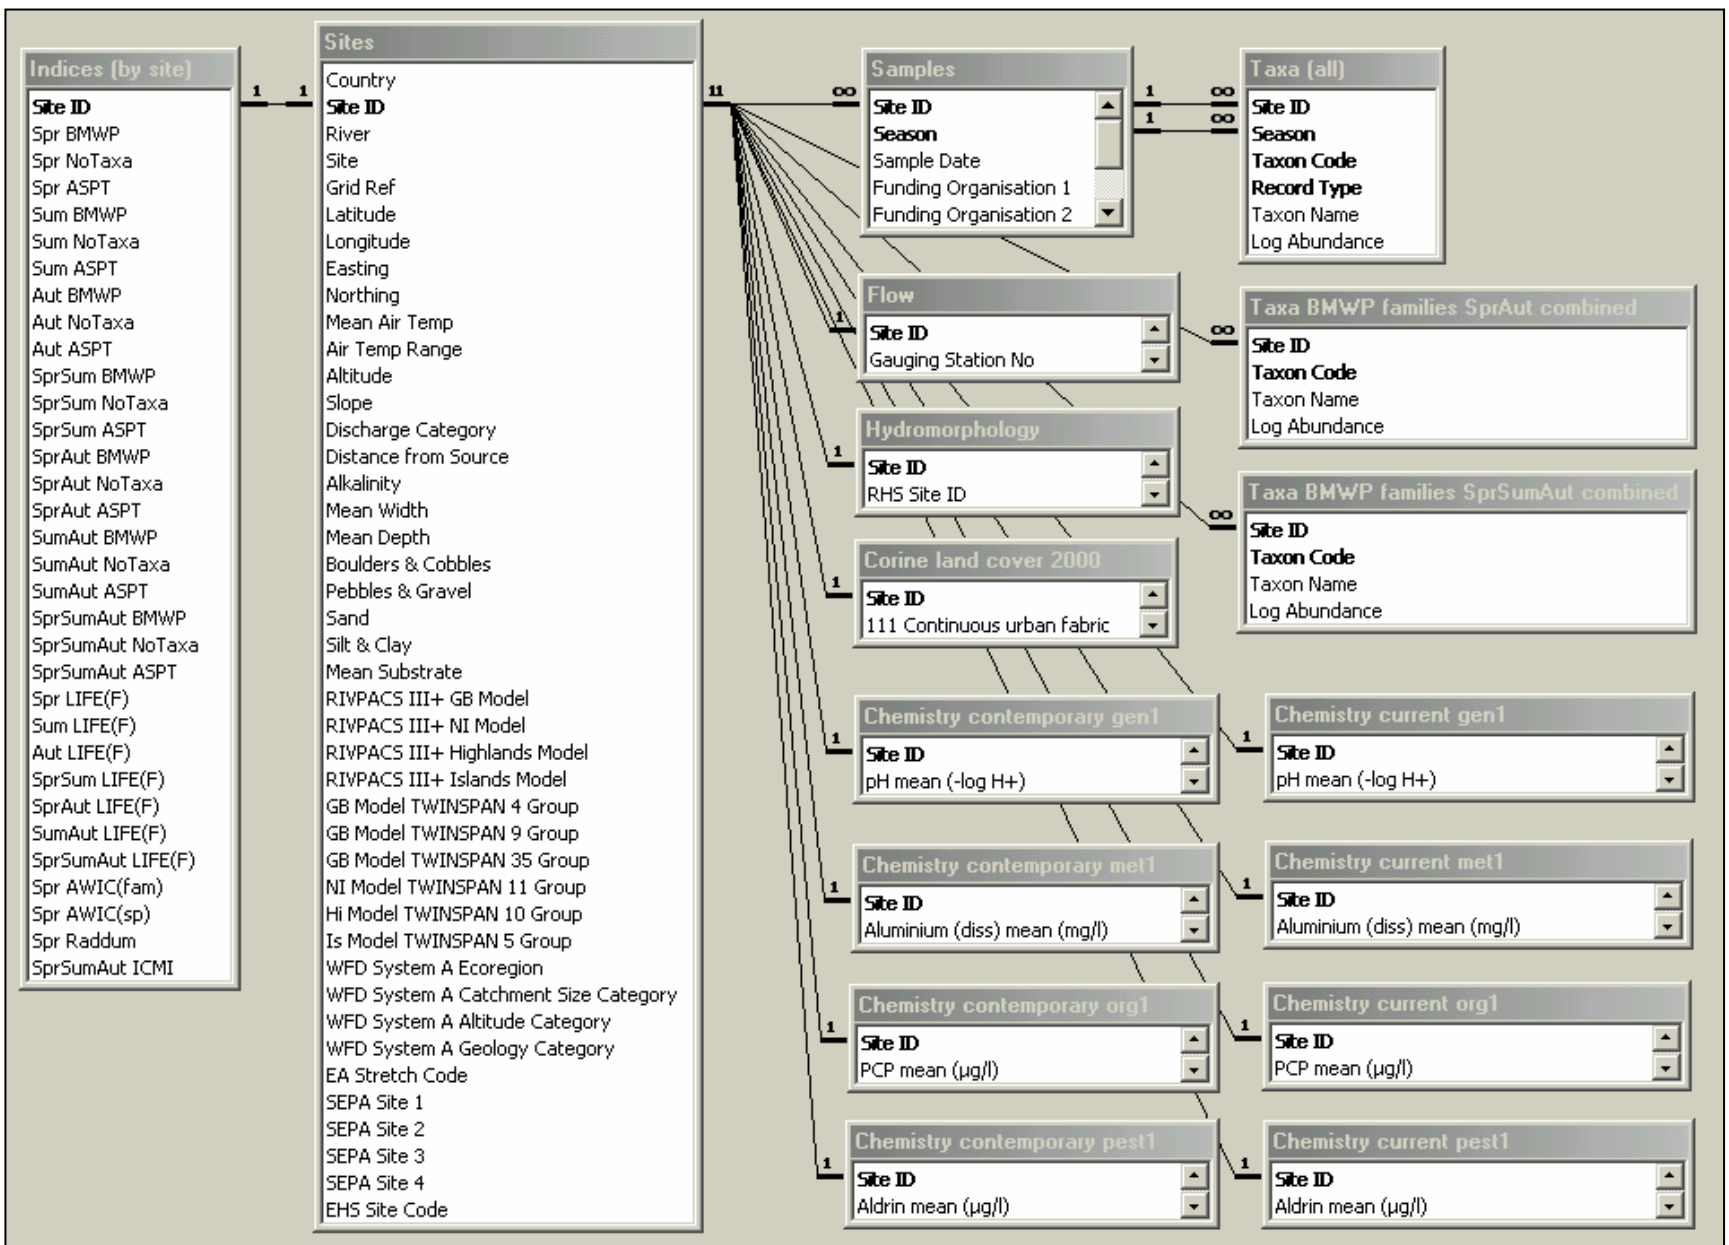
Indices (by site)
Site ID
Spr BMWP
Spr NoTaxa
Spr ASPT
Sum BMWP
Sum NoTaxa
Sum ASPT
Aut BMWP
Aut NoTaxa
Aut ASPT
SprSum BMWP
SprSum NoTaxa
SprSum ASPT
SprAut BMWP
SprAut NoTaxa
SprAut ASPT
SumAut BMWP
SumAut NoTaxa
SumAut ASPT
SprSumAut BMWP
SprSumAut NoTaxa
SprSumAut ASPT
Spr LIFE(F)
Sum LIFE(F)
Aut LIFE(F)
SprSum LIFE(F)
SprAut LIFE(F)
SumAut LIFE(F)
SprSumAut LIFE(F)
Spr AWIC(fam)
Spr AWIC(sp)
Spr Raddum
SprSumAut ICMI

1 1

Sites
Country
Site ID
River
Site
Grid Ref
Latitude
Longitude
Easting
Northing
Mean Air Temp
Air Temp Range
Altitude
Slope
Discharge Category
Distance from Source
Alkalinity
Mean Width
Mean Depth
Boulders & Cobbles
Pebbles & Gravel
Sand
Silt & Clay
Mean Substrate
RIVPACS III+ GB Model
RIVPACS III+ NI Model
RIVPACS III+ Highlands Model
RIVPACS III+ Islands Model
GB Model TWINSPAN 4 Group
GB Model TWINSPAN 9 Group
GB Model TWINSPAN 35 Group
NI Model TWINSPAN 11 Group
Hi Model TWINSPAN 10 Group
Is Model TWINSPAN 5 Group
WFD System A Ecoregion
WFD System A Catchment Size Category
WFD System A Altitude Category
WFD System A Geology Category
EA Stretch Code
SEPA Site 1
SEPA Site 2
SEPA Site 3
SEPA Site 4
EHS Site Code

11 ∞

Samples
Site ID
Season
Sample Date
Funding Organisation 1
Funding Organisation 2

1 ∞
1 ∞

Taxa (all)
Site ID
Season
Taxon Code
Record Type
Taxon Name
Log Abundance

1
Flow
Site ID
Gauging Station No

∞
Taxa BMWP families SprAut combined
Site ID
Taxon Code
Taxon Name
Log Abundance

1
Hydromorphology
Site ID
RHS Site ID

∞
Taxa BMWP families SprSumAut combined
Site ID
Taxon Code
Taxon Name
Log Abundance

1
Corine land cover 2000
Site ID
111 Continuous urban fabric

1
Chemistry contemporary gen1
Site ID
pH mean (-log H+)

1
Chemistry current gen1
Site ID
pH mean (-log H+)

1
Chemistry contemporary met1
Site ID
Aluminium (diss) mean (mg/l)

1
Chemistry current met1
Site ID
Aluminium (diss) mean (mg/l)

1
Chemistry contemporary org1
Site ID
PCP mean (µg/l)

1
Chemistry current org1
Site ID
PCP mean (µg/l)

1
Chemistry contemporary pest1
Site ID
Aldrin mean (µg/l)

1
Chemistry current pest1
Site ID
Aldrin mean (µg/l)